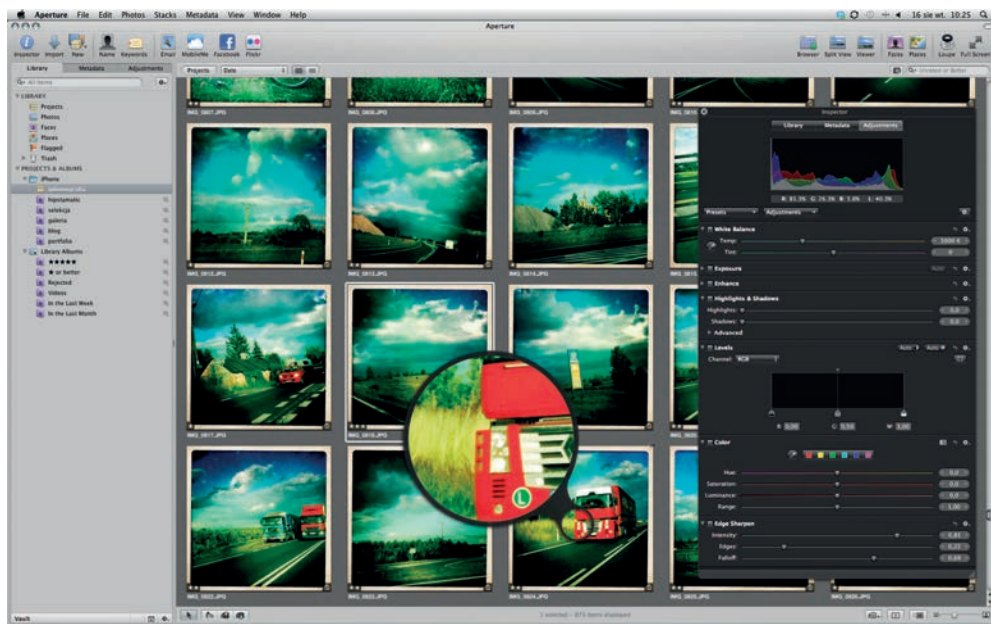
Aperture File Edit Photos Stacks Metadata View Window Help

16 sie wt. 10:25

Aperture

Inspector Import New Name Keywords Email MobileMe Facebook Flickr

Browser Split View Viewer Faces Places Loupe Full Screen

Library Metadata Adjustments

All Items

Projects Date

LIBRARY
Projects
Photos
Faces
Places
Flagged
Trash
PROJECTS & ALBUMS
iPhone
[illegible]
hipstamatic
selekcja
galeria
blog
portfolio
Library Albums
★★★★★
★ or better
Rejected
Videos
In the Last Week
In the Last Month

IMG_5807.JPG
IMG_5808.JPG
IMG_5809.JPG
IMG_5812.JPG
IMG_5813.JPG
IMG_5814.JPG
IMG_5817.JPG
IMG_5818.JPG
IMG_5822.JPG
IMG_5823.JPG
IMG_5824.JPG
IMG_5825.JPG
IMG_5826.JPG

Inspector
Library Metadata Adjustments
R: 61.3% G: 76.3% B: 1.8% L: 40.3%
Presets Adjustments
White Balance
Temp: 5000 K
Tint: 0
Exposure
Enhance
Highlights & Shadows
Highlights: 0.0
Shadows: 0.0
Advanced
Levels
Channel: RGB
B 0.00 G 0.50 W 1.00
Color
Hue: 0.0
Saturation: 0.0
Luminance: 0.0
Range: 1.00
Edge Sharpen
Intensity: 0.81
Edges: 0.21
Falloff: 0.69

Vault

1 selected – 873 items displayed